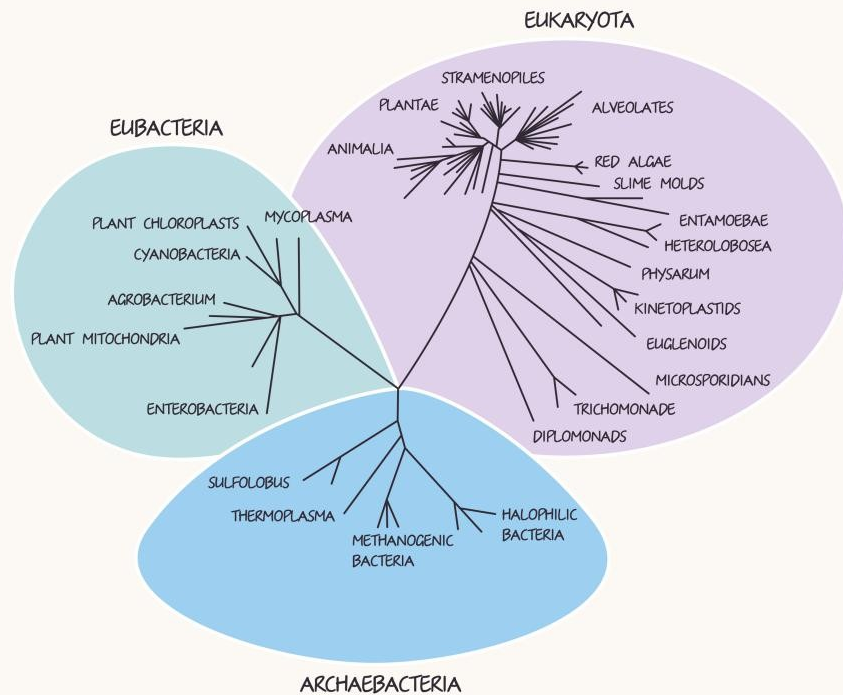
EUKARYOTA

STRAMENOPILES

PLANTAE

ALVEOLATES

ANIMALIA

RED ALGAE

SLIME MOLDS

ENTAMOEBAE

HETEROLOBOSEA

PHYSARUM

KINETOPLASTIDS

EUGLENOIDS

MICROSPORIDIANS

TRICHOMONADE

DIPLOMONADS

EUBACTERIA

PLANT CHLOROPLASTS

MYCOPLASMA

CYANOBACTERIA

AGROBACTERIUM

PLANT MITOCHONDRIA

ENTEROBACTERIA

SULFOLOBUS

THERMOPLASMA

METHANOGENIC BACTERIA

HALOPHILIC BACTERIA

ARCHAEBACTERIA